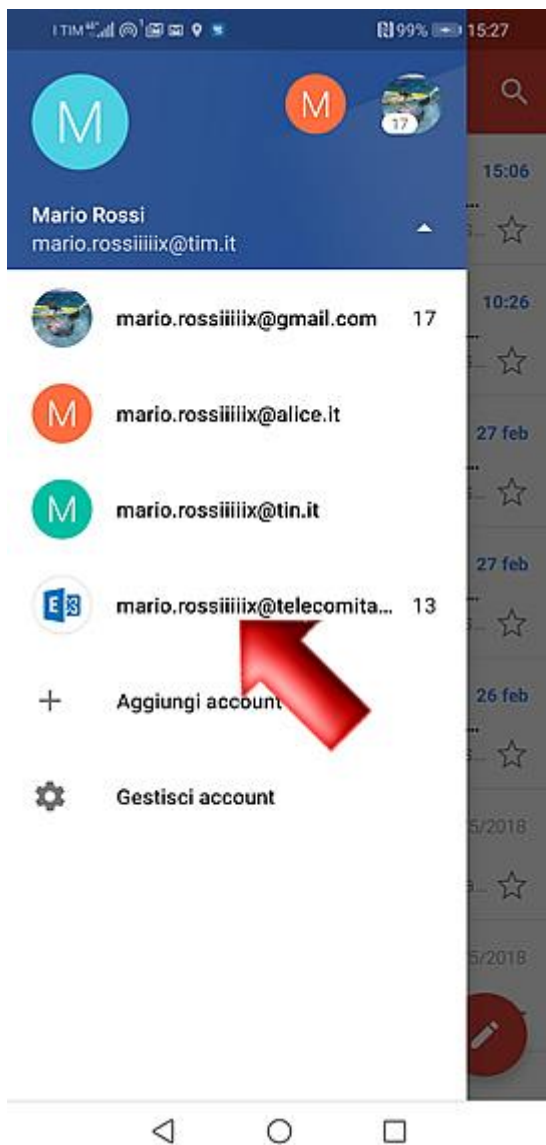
I TIM 99% 15:27

M

M

17

Mario Rossi
mario.rossiiiiix@tim.it

15:06

10:26

27 feb

27 feb

26 feb

5/2018

5/2018

M

mario.rossiiiiix@gmail.com 17

M

mario.rossiiiiix@alice.it

M

mario.rossiiiiix@tin.it

mario.rossiiiiix@telecomita... 13

Aggiungi account

Gestisci account